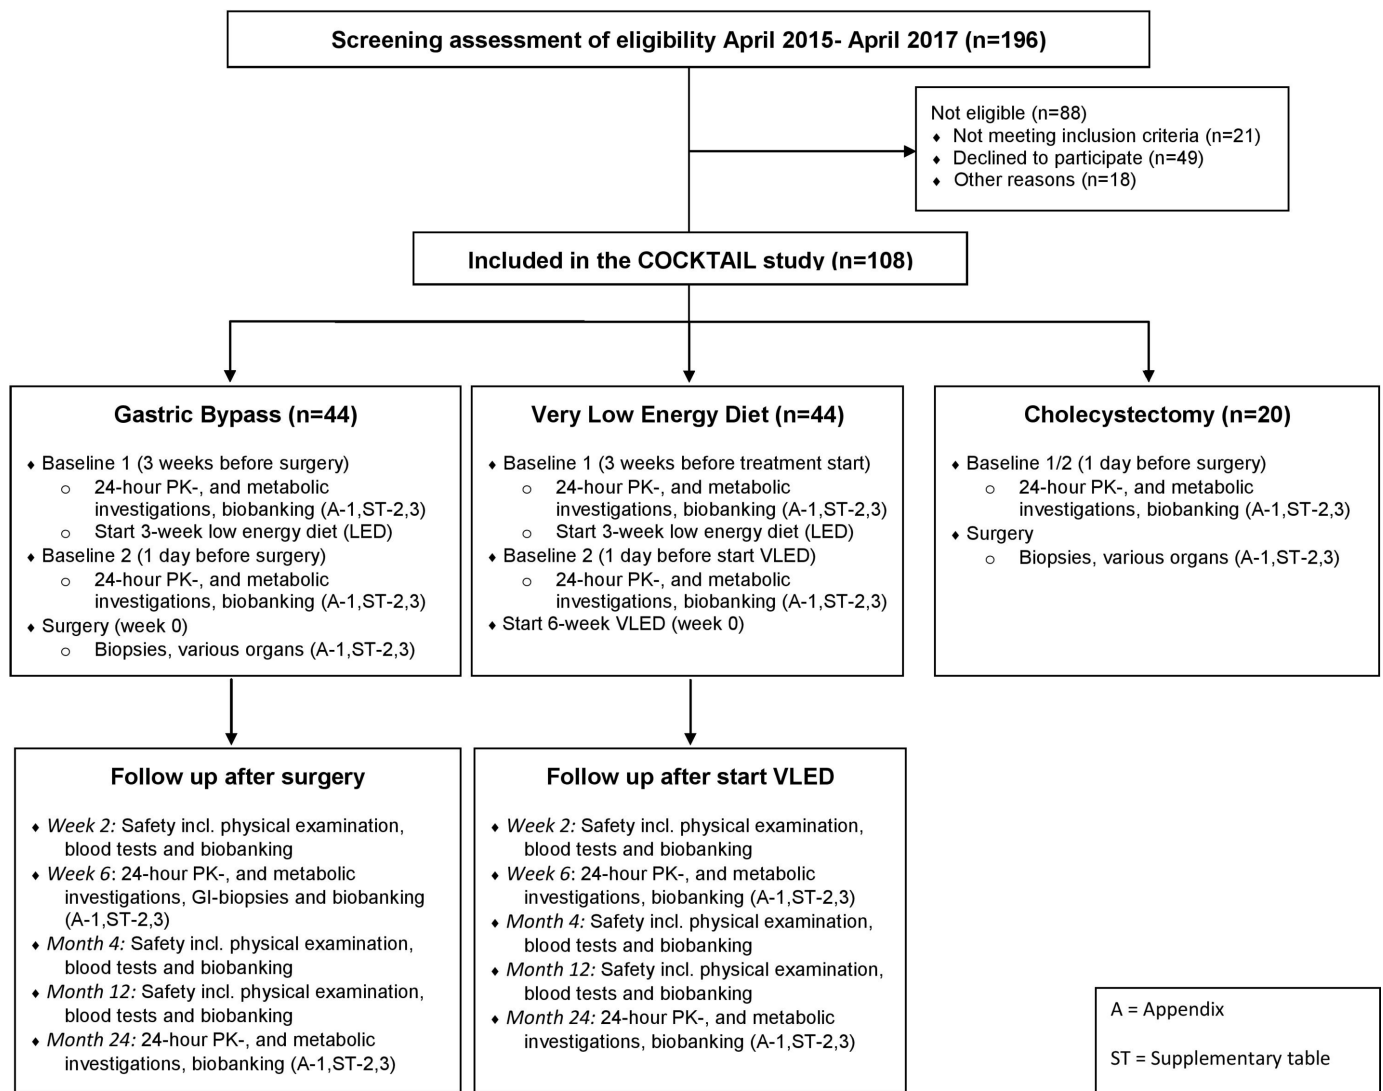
Screening assessment of eligibility April 2015- April 2017 (n=196)

Not eligible (n=88)
- Not meeting inclusion criteria (n=21)
- Declined to participate (n=49)
- Other reasons (n=18)

Included in the COCKTAIL study (n=108)

Gastric Bypass (n=44)

- Baseline 1 (3 weeks before surgery)
  - 24-hour PK-, and metabolic investigations, biobanking (A-1,ST-2,3)
  - Start 3-week low energy diet (LED)
- Baseline 2 (1 day before surgery)
  - 24-hour PK-, and metabolic investigations, biobanking (A-1,ST-2,3)
- Surgery (week 0)
  - Biopsies, various organs (A-1,ST-2,3)

Very Low Energy Diet (n=44)

- Baseline 1 (3 weeks before treatment start)
  - 24-hour PK-, and metabolic investigations, biobanking (A-1,ST-2,3)
  - Start 3-week low energy diet (LED)
- Baseline 2 (1 day before start VLED)
  - 24-hour PK-, and metabolic investigations, biobanking (A-1,ST-2,3)
- Start 6-week VLED (week 0)

Cholecystectomy (n=20)

- Baseline 1/2 (1 day before surgery)
  - 24-hour PK-, and metabolic investigations, biobanking (A-1,ST-2,3)
- Surgery
  - Biopsies, various organs (A-1,ST-2,3)

Follow up after surgery

- Week 2: Safety incl. physical examination, blood tests and biobanking
- Week 6: 24-hour PK-, and metabolic investigations, GI-biopsies and biobanking (A-1,ST-2,3)
- Month 4: Safety incl. physical examination, blood tests and biobanking
- Month 12: Safety incl. physical examination, blood tests and biobanking
- Month 24: 24-hour PK-, and metabolic investigations, biobanking (A-1,ST-2,3)

Follow up after start VLED

- Week 2: Safety incl. physical examination, blood tests and biobanking
- Week 6: 24-hour PK-, and metabolic investigations, biobanking (A-1,ST-2,3)
- Month 4: Safety incl. physical examination, blood tests and biobanking
- Month 12: Safety incl. physical examination, blood tests and biobanking
- Month 24: 24-hour PK-, and metabolic investigations, biobanking (A-1,ST-2,3)

A = Appendix

ST = Supplementary table